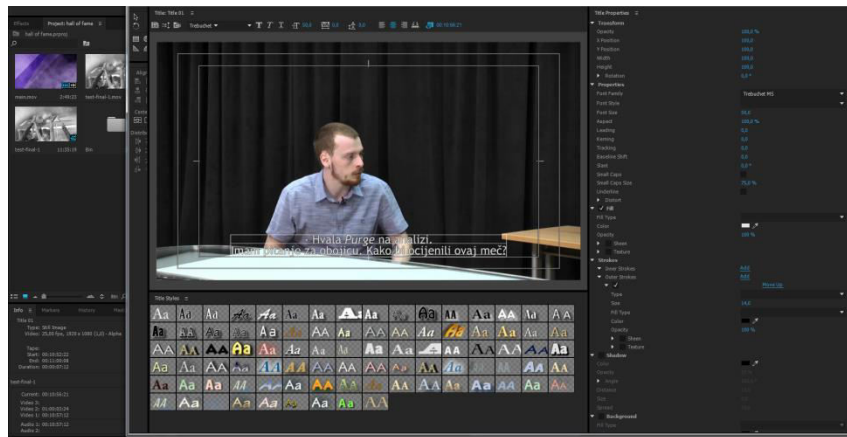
Effects Project: hall of fame

hall of fame.prproj

mancmno

test-final-1

test-final-1

Bin

Title: Title 01

Trebuchet

Hvala Furge na analizi.
Imam pitanje za obojicu. Kako ste ocijenili ovaj meč?

Title Styles

Info Markers History

Title 01
Type: Still Image
Video: 25,00 fps, 1920 x 1080 (1,0) - Alpha

Tape:
Start: 00:10:00:23
End: 00:11:00:08
Duration: 00:00:05:00

test-final-1

Current: 00:10:56:21
Video 3:
Video 2: 00:05:03:24
Video 1: 00:10:57:12
Audio 1: 00:10:57:12
Audio 2:

Title Properties

Transform
Opacity 100,0 %
X Position
Y Position
Width
Height
Rotation 0,0 °

Properties
Font Family Trebuchet MS
Font Style
Font Size
Aspect 100,0 %
Leading 0,0
Kerning 0,0
Tracking 0,0
Baseline Shift 0,0
Slant 0,0 °
Small Caps
Small Caps Size 75,0 %
Underline
Distort

Fill
Fill Type
Color
Opacity 100 %
Sheen
Texture

Strokes
Inner Strokes Add
Outer Strokes Add
Move Up
Type
Size 14,0
Fill Type
Color
Opacity 100 %
Sheen
Texture

Shadow
Color
Opacity
Angle
Distance
Size
Spread

Background
Fill Type